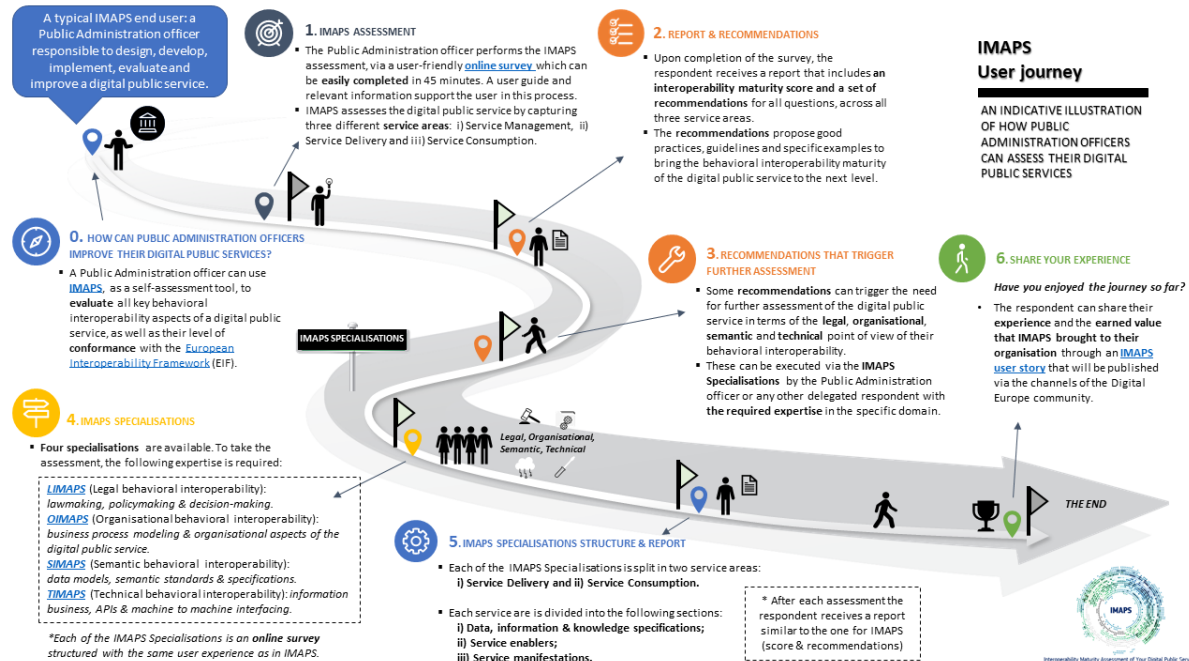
A typical IMAPS end user: a Public Administration officer responsible to design, develop, implement, evaluate and improve a digital public service.

1. IMAPS ASSESSMENT

- The Public Administration officer performs the IMAPS assessment, via a user-friendly online survey which can be easily completed in 45 minutes. A user guide and relevant information support the user in this process.
- IMAPS assesses the digital public service by capturing three different service areas: i) Service Management, ii) Service Delivery and iii) Service Consumption.

2. REPORT & RECOMMENDATIONS

- Upon completion of the survey, the respondent receives a report that includes an interoperability maturity score and a set of recommendations for all questions, across all three service areas.
- The recommendations propose good practices, guidelines and specific examples to bring the behavioral interoperability maturity of the digital public service to the next level.

IMAPS
User journey

AN INDICATIVE ILLUSTRATION OF HOW PUBLIC ADMINISTRATION OFFICERS CAN ASSESS THEIR DIGITAL PUBLIC SERVICES

0. HOW CAN PUBLIC ADMINISTRATION OFFICERS IMPROVE THEIR DIGITAL PUBLIC SERVICES?

- A Public Administration officer can use IMAPS, as a self-assessment tool, to evaluate all key behavioral interoperability aspects of a digital public service, as well as their level of conformance with the European Interoperability Framework (EIF).

IMAPS SPECIALISATIONS

3. RECOMMENDATIONS THAT TRIGGER FURTHER ASSESSMENT

- Some recommendations can trigger the need for further assessment of the digital public service in terms of the legal, organisational, semantic and technical point of view of their behavioral interoperability.
- These can be executed via the IMAPS Specialisations by the Public Administration officer or any other delegated respondent with the required expertise in the specific domain.

6. SHARE YOUR EXPERIENCE

Have you enjoyed the journey so far?

- The respondent can share their experience and the earned value that IMAPS brought to their organisation through an IMAPS user story that will be published via the channels of the Digital Europe community.

4. IMAPS SPECIALISATIONS

- Four specialisations are available. To take the assessment, the following expertise is required:

LIMAPS (Legal behavioral interoperability): lawmaking, policymaking & decision-making.
OIMAPS (Organisational behavioral interoperability): business process modeling & organisational aspects of the digital public service.
SIMAPS (Semantic behavioral interoperability): data models, semantic standards & specifications.
TIMAPS (Technical behavioral interoperability): information business, APIs & machine to machine interfacing.

*Each of the IMAPS Specialisations is an online survey structured with the same user experience as in IMAPS.

Legal, Organisational, Semantic, Technical

THE END

5. IMAPS SPECIALISATIONS STRUCTURE & REPORT

- Each of the IMAPS Specialisations is split in two service areas: i) Service Delivery and ii) Service Consumption.

- Each service are is divided into the following sections:
i) Data, information & knowledge specifications;
ii) Service enablers;
iii) Service manifestations.

* After each assessment the respondent receives a report similar to the one for IMAPS (score & recommendations)

IMAPS
Interoperability Maturity Assessment of Your Digital Public Serv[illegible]